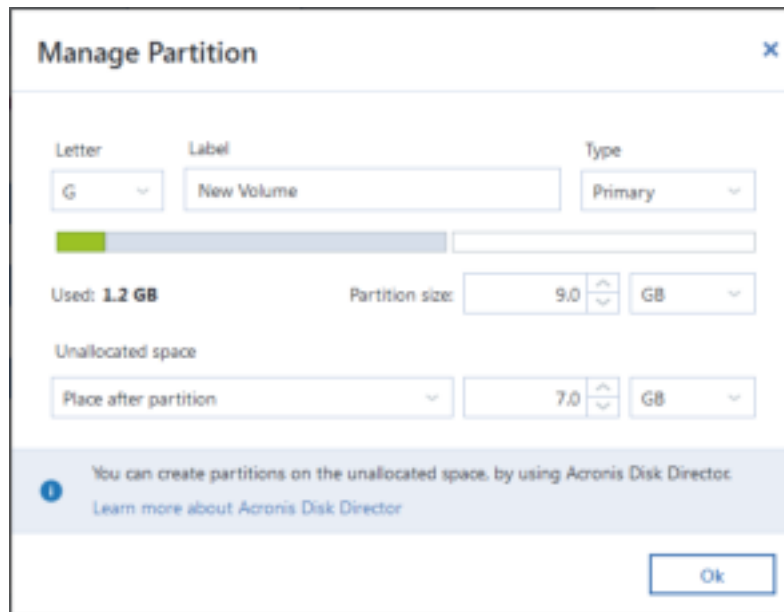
Manage Partition

×

Letter

Label

Type

G

New Volume

Primary

Used: 1.2 GB

Partition size:

9.0

GB

Unallocated space

Place after partition

7.0

GB

You can create partitions on the unallocated space, by using Acronis Disk Director.

Learn more about Acronis Disk Director

Ok